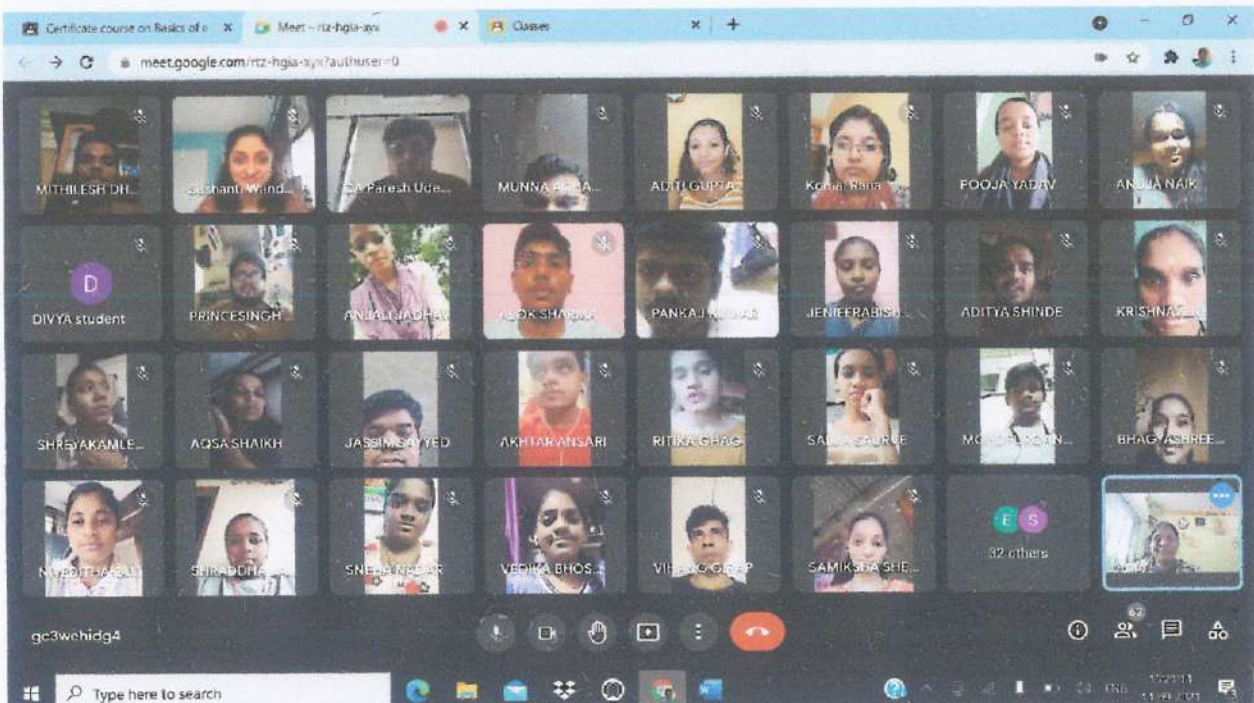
Certificate course on Basics of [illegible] × Meet – rtz-hgia-syx × Classes × +

meet.google.com/rtz-hgia-syx?authuser=0

MITHILESH DH...
Sushanti Wand...
CA Paresh Ude...
MUNNA A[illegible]A...
ADITI GUPTA
Komal Rana
POOJA YADAV
ANJALI NAIR

D
DIVYA student
PRINCESINGH...
ANJALI JADHAV
ALOK SHARMA
PANKAJ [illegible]
JENIFERABISH...
ADITYA SHINDE
KRISHNA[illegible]

SHREYAKAMLE...
AQSA SHAIKH
JASSIM SAYYED
AKHTAR ANSARI
RITIKA GHAG
SA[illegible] SAURVE
MO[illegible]
BHAGYASHREE...

N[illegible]EDITHA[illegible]
SHRADDHA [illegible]
SNEHA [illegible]
VEDIKA BHOS...
VI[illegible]
SAMIKSHA SHE...
E S
32 others

gc3wehidg4

62

Type here to search